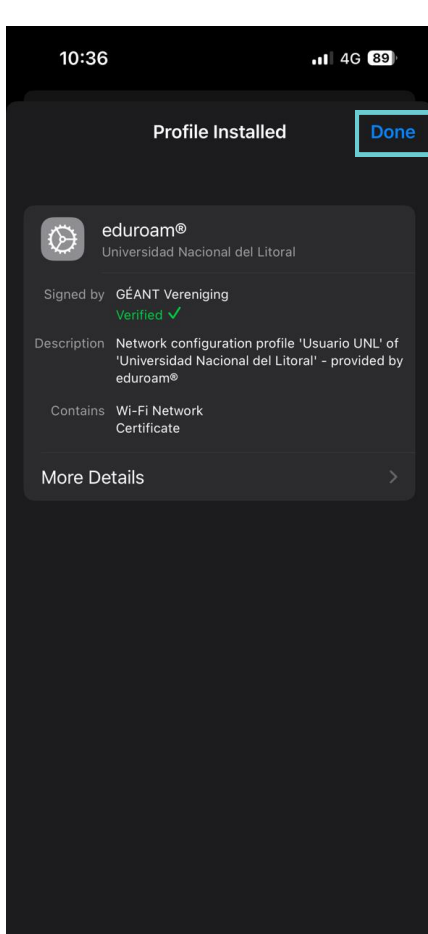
10:36

4G 89

Profile Installed

Done

eduroam®
Universidad Nacional del Litoral

Signed by GÉANT Vereniging
Verified ✓

Description Network configuration profile 'Usuario UNL' of 'Universidad Nacional del Litoral' - provided by eduroam®

Contains Wi-Fi Network
Certificate

More Details